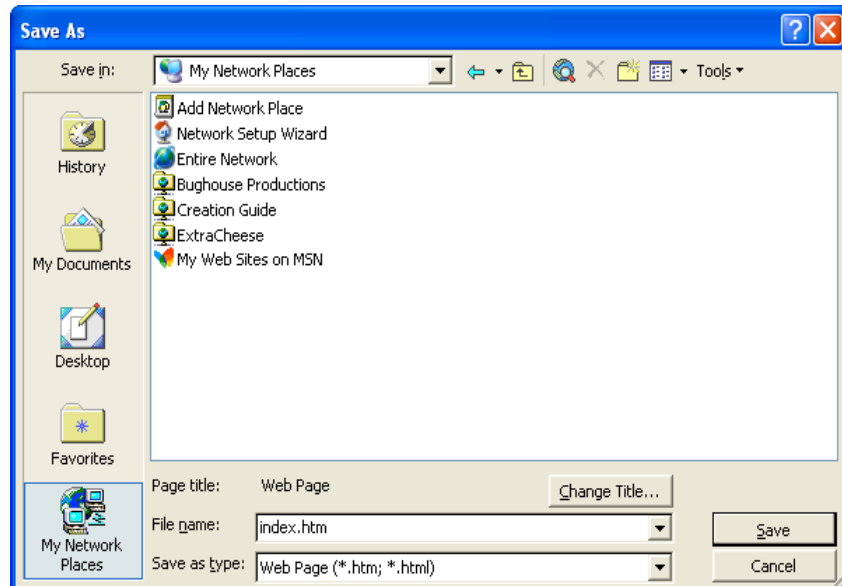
Save As

Save in: My Network Places

Tools

History

My Documents

Desktop

Favorites

My Network Places

Add Network Place
Network Setup Wizard
Entire Network
Bughouse Productions
Creation Guide
ExtraCheese
My Web Sites on MSN

Page title: Web Page

Change Title...

File name: index.htm

Save

Save as type: Web Page (*.htm; *.html)

Cancel